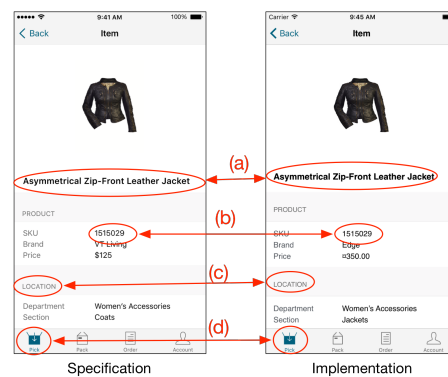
9:41 AM
100%
Back
Item

Asymmetrical Zip-Front Leather Jacket

PRODUCT
SKU 1515029
Brand VT Living
Price $125

LOCATION
Department Women's Accessories
Section Coats

Pick Pack Order Account

Specification

(a)
(b)
(c)
(d)

Carrier
9:45 AM
Back
Item

Asymmetrical Zip-Front Leather Jacket

PRODUCT
SKU 1515029
Brand Edge
Price ¤350.00

LOCATION
Department Women's Accessories
Section Jackets

Pick Pack Order Account

Implementation